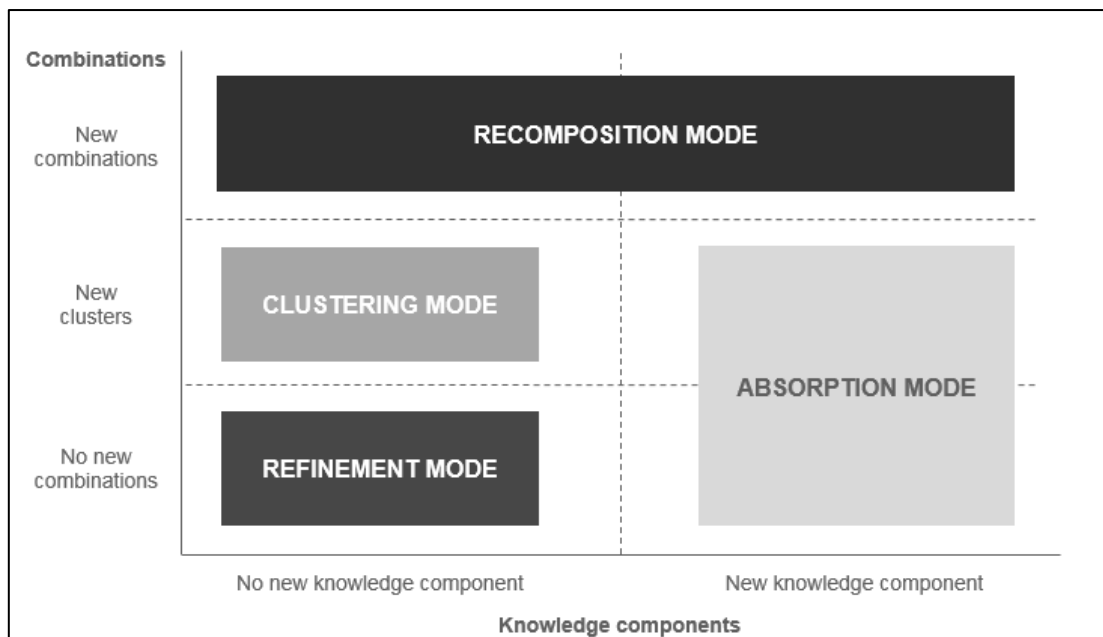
Combinations

New combinations

RECOMPOSITION MODE

New clusters

CLUSTERING MODE

ABSORPTION MODE

No new combinations

REFINEMENT MODE

No new knowledge component

New knowledge component

Knowledge components